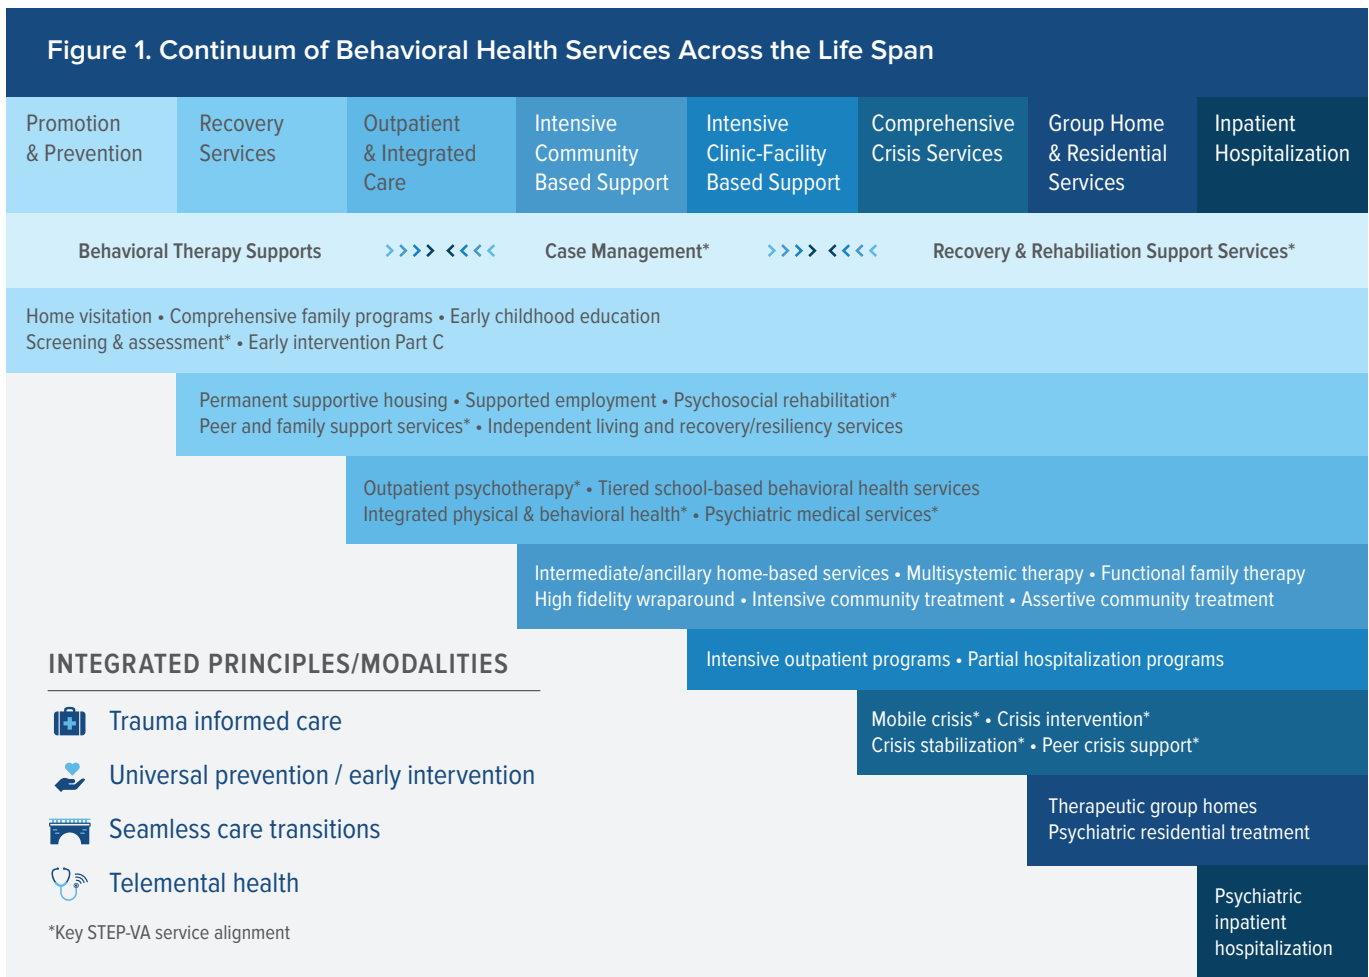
Figure 1. Continuum of Behavioral Health Services Across the Life Span

| Promotion & Prevention | Recovery Services | Outpatient & Integrated Care | Intensive Community Based Support | Intensive Clinic-Facility Based Support | Comprehensive Crisis Services | Group Home & Residential Services | Inpatient Hospitalization |
|---|---|---|---|---|---|---|---|

Behavioral Therapy Supports >>>> <<<< Case Management* >>>> <<<< Recovery & Rehabiliation Support Services*

Home visitation • Comprehensive family programs • Early childhood education
Screening & assessment* • Early intervention Part C

Permanent supportive housing • Supported employment • Psychosocial rehabilitation*
Peer and family support services* • Independent living and recovery/resiliency services

Outpatient psychotherapy* • Tiered school-based behavioral health services
Integrated physical & behavioral health* • Psychiatric medical services*

Intermediate/ancillary home-based services • Multisystemic therapy • Functional family therapy
High fidelity wraparound • Intensive community treatment • Assertive community treatment

Intensive outpatient programs • Partial hospitalization programs

Mobile crisis* • Crisis intervention*
Crisis stabilization* • Peer crisis support*

Therapeutic group homes
Psychiatric residential treatment

Psychiatric inpatient hospitalization

INTEGRATED PRINCIPLES/MODALITIES

Trauma informed care

Universal prevention / early intervention

Seamless care transitions

Telemental health

*Key STEP-VA service alignment